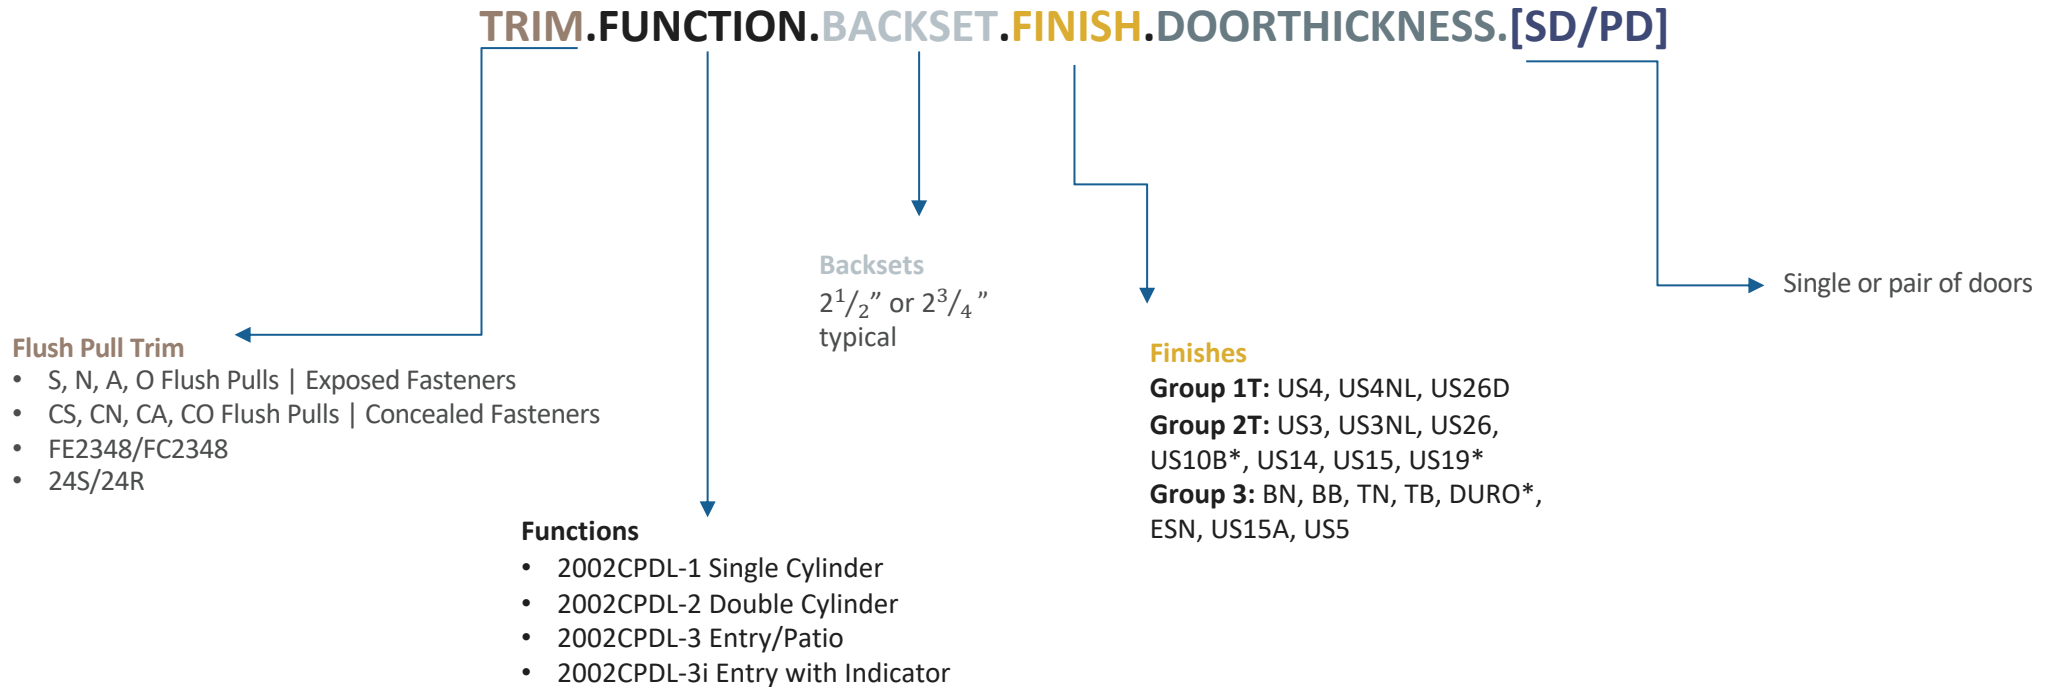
TRIM.FUNCTION.BACKSET.FINISH.DOORTHICKNESS.[SD/PD]

Backsets
$2^1/_2$" or $2^3/_4$" typical

Single or pair of doors

Flush Pull Trim
• S, N, A, O Flush Pulls | Exposed Fasteners
• CS, CN, CA, CO Flush Pulls | Concealed Fasteners
• FE2348/FC2348
• 24S/24R

Finishes
Group 1T: US4, US4NL, US26D
Group 2T: US3, US3NL, US26, US10B*, US14, US15, US19*
Group 3: BN, BB, TN, TB, DURO*, ESN, US15A, US5

Functions
• 2002CPDL-1 Single Cylinder
• 2002CPDL-2 Double Cylinder
• 2002CPDL-3 Entry/Patio
• 2002CPDL-3i Entry with Indicator